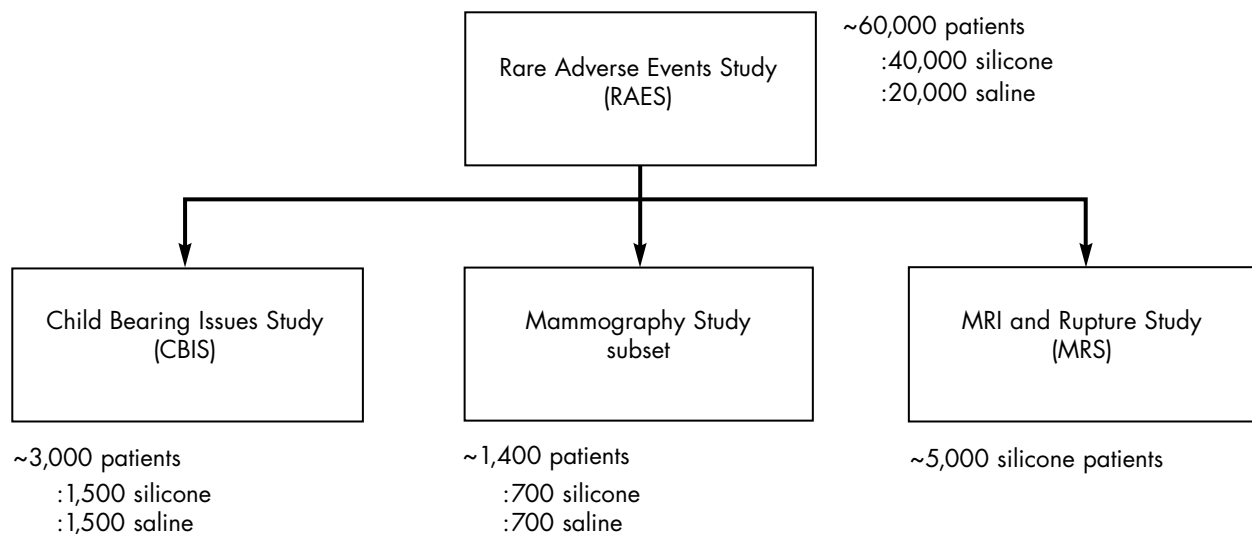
Rare Adverse Events Study
(RAES)

~60,000 patients
:40,000 silicone
:20,000 saline

Child Bearing Issues Study
(CBIS)

~3,000 patients
:1,500 silicone
:1,500 saline

Mammography Study
subset

~1,400 patients
:700 silicone
:700 saline

MRI and Rupture Study
(MRS)

~5,000 silicone patients